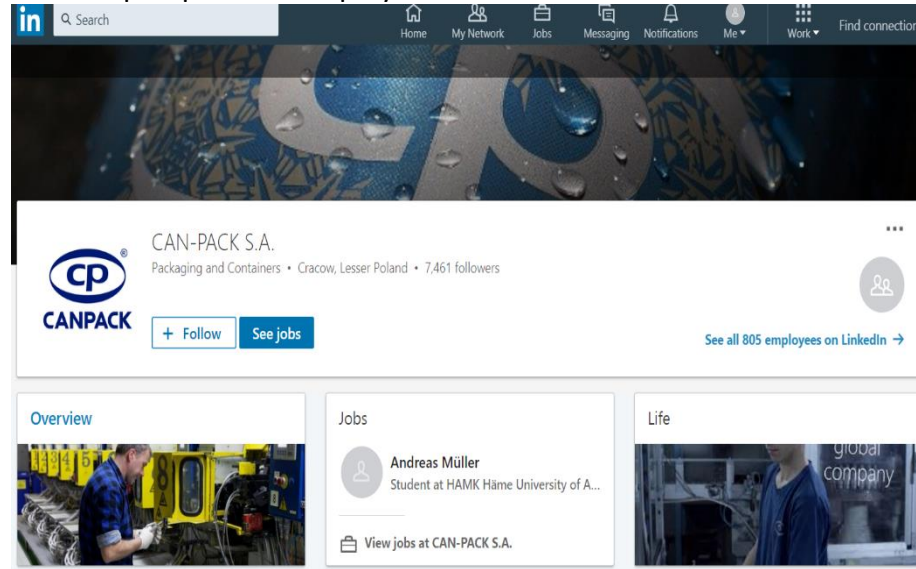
in Search

Home My Network Jobs Messaging Notifications Me Work Find connection

...

cp CANPACK

CAN-PACK S.A.

Packaging and Containers • Cracow, Lesser Poland • 7,461 followers

+ Follow See jobs

See all 805 employees on LinkedIn →

Overview

Jobs

Andreas Müller
Student at HAMK Häme University of A...

View jobs at CAN-PACK S.A.

Life

global company